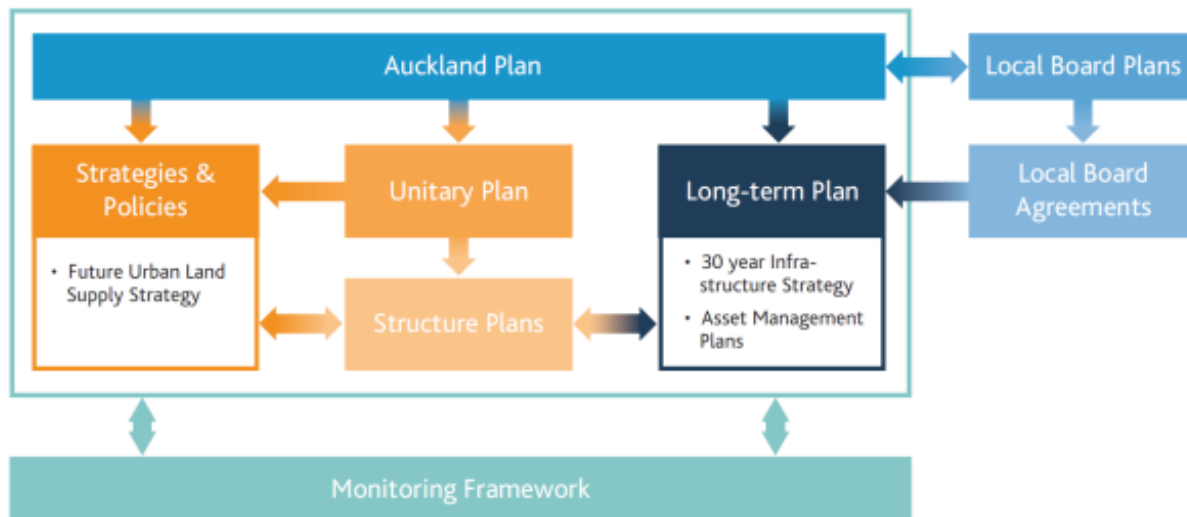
Auckland Plan

Local Board Plans

Strategies & Policies

• Future Urban Land Supply Strategy

Unitary Plan

Long-term Plan

• 30 year Infrastructure Strategy
• Asset Management Plans

Local Board Agreements

Structure Plans

Monitoring Framework